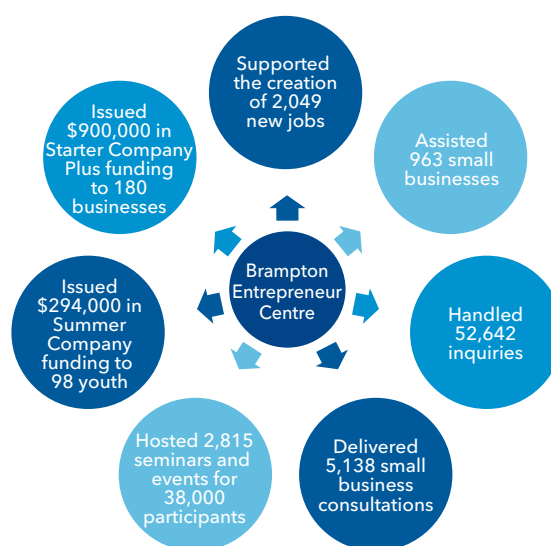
Supported the creation of 2,049 new jobs

Assisted 963 small businesses

Handled 52,642 inquiries

Delivered 5,138 small business consultations

Hosted 2,815 seminars and events for 38,000 participants

Issued $294,000 in Summer Company funding to 98 youth

Issued $900,000 in Starter Company Plus funding to 180 businesses

Brampton Entrepreneur Centre